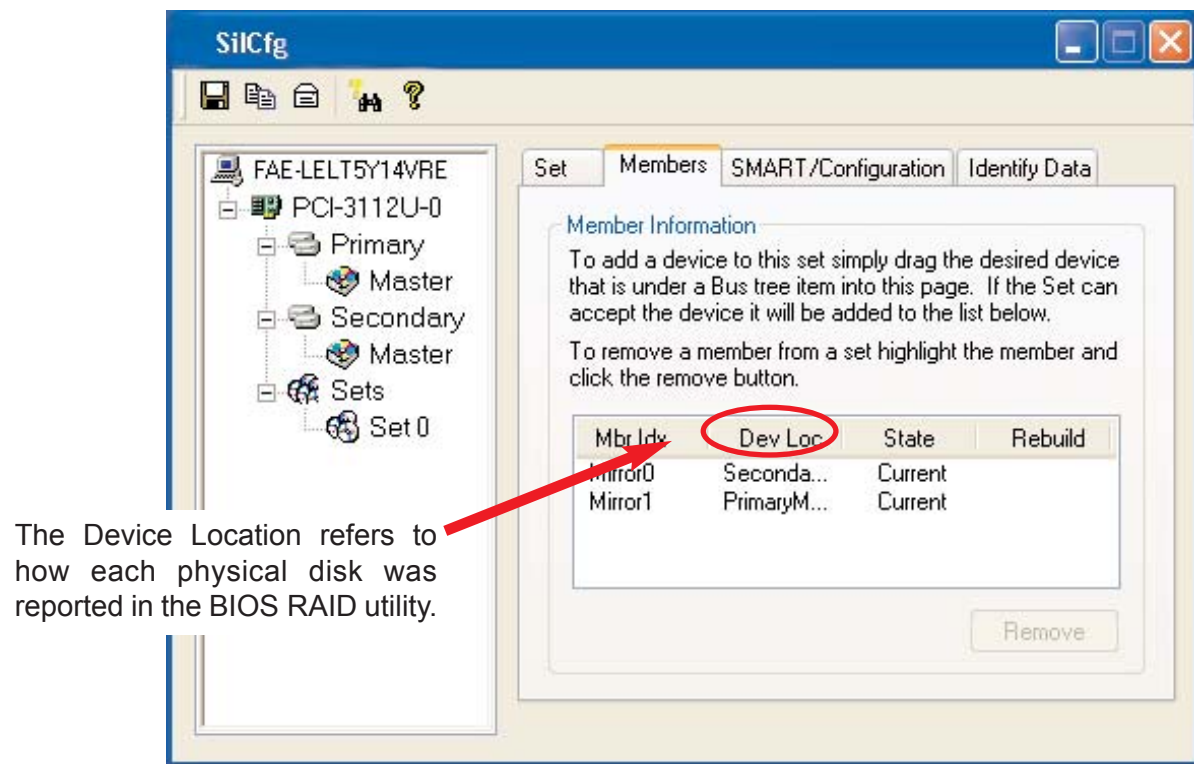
SilCfg

FAE-LELT5Y14VRE
PCI-3112U-0
Primary
Master
Secondary
Master
Sets
Set 0

Set | Members | SMART/Configuration | Identify Data

Member Information

To add a device to this set simply drag the desired device that is under a Bus tree item into this page. If the Set can accept the device it will be added to the list below.

To remove a member from a set highlight the member and click the remove button.

| Mbr Idx | Dev Loc | State | Rebuild |
|---|---|---|---|
| Mirror0 | Seconda... | Current | |
| Mirror1 | PrimaryM... | Current | |

Remove

The Device Location refers to how each physical disk was reported in the BIOS RAID utility.